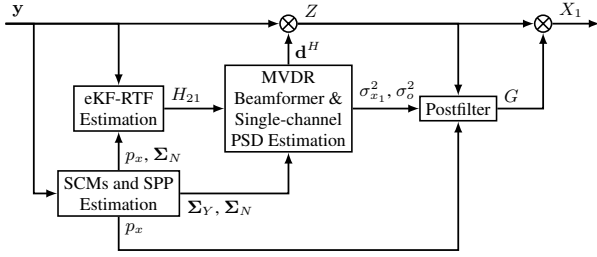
$\mathbf{y}$

$Z$

$X_1$

$\mathbf{d}^H$

eKF-RTF Estimation

$H_{21}$

MVDR Beamformer & Single-channel PSD Estimation

$\sigma_{x_1}^2, \sigma_o^2$

Postfilter

$G$

$p_x, \mathbf{\Sigma}_N$

SCMs and SPP Estimation

$\mathbf{\Sigma}_Y, \mathbf{\Sigma}_N$

$p_x$